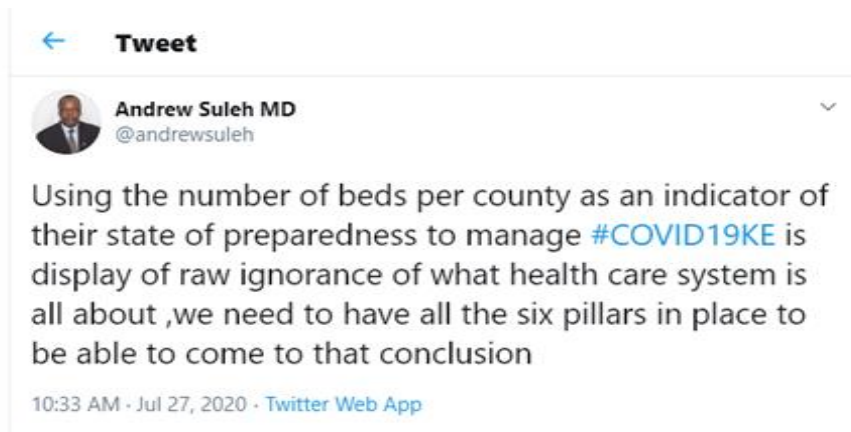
Tweet

Andrew Suleh MD
@andrewsuleh

Using the number of beds per county as an indicator of their state of preparedness to manage #COVID19KE is display of raw ignorance of what health care system is all about ,we need to have all the six pillars in place to be able to come to that conclusion

10:33 AM · Jul 27, 2020 · Twitter Web App